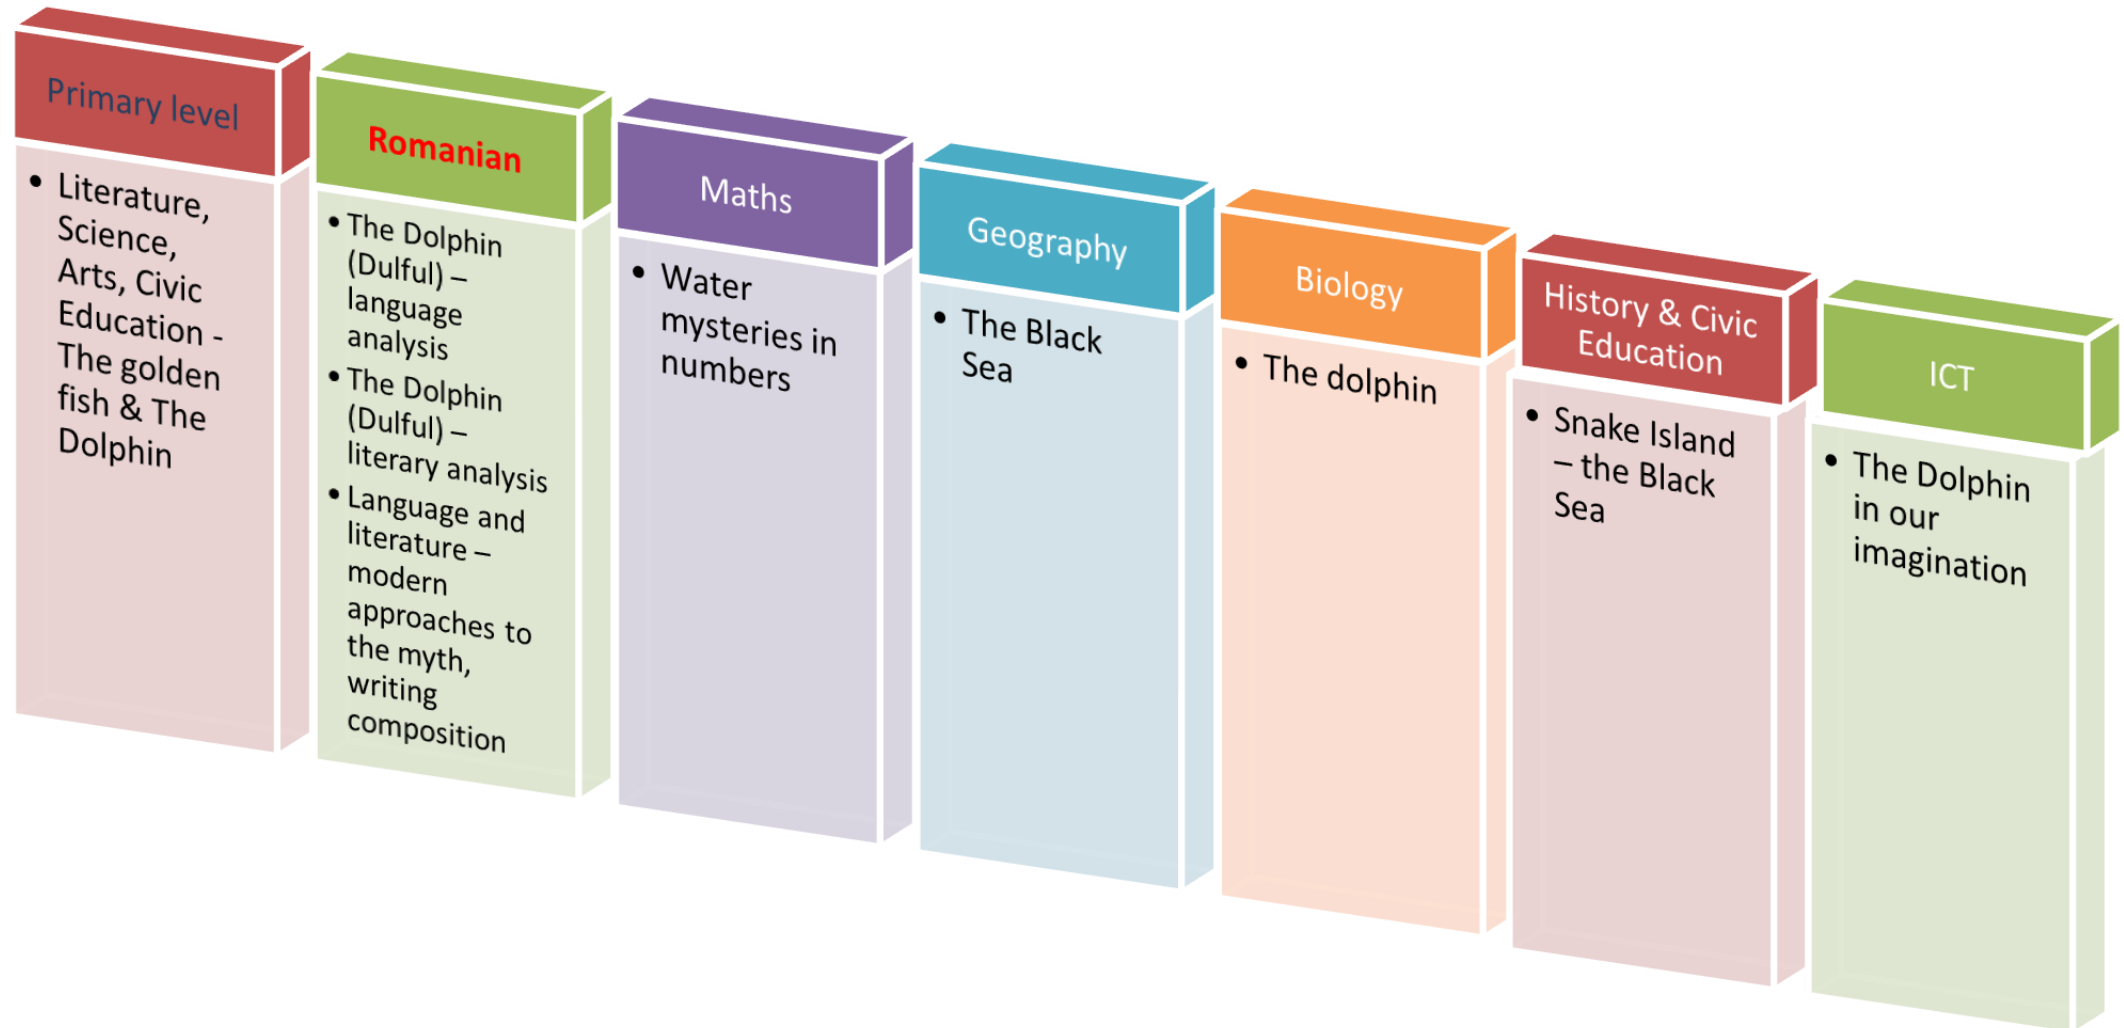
Primary level

- Literature, Science, Arts, Civic Education - The golden fish & The Dolphin

Romanian

- The Dolphin (Dulful) – language analysis
- The Dolphin (Dulful) – literary analysis
- Language and literature – modern approaches to the myth, writing composition

Maths

- Water mysteries in numbers

Geography

- The Black Sea

Biology

- The dolphin

History & Civic Education

- Snake Island – the Black Sea

ICT

- The Dolphin in our imagination